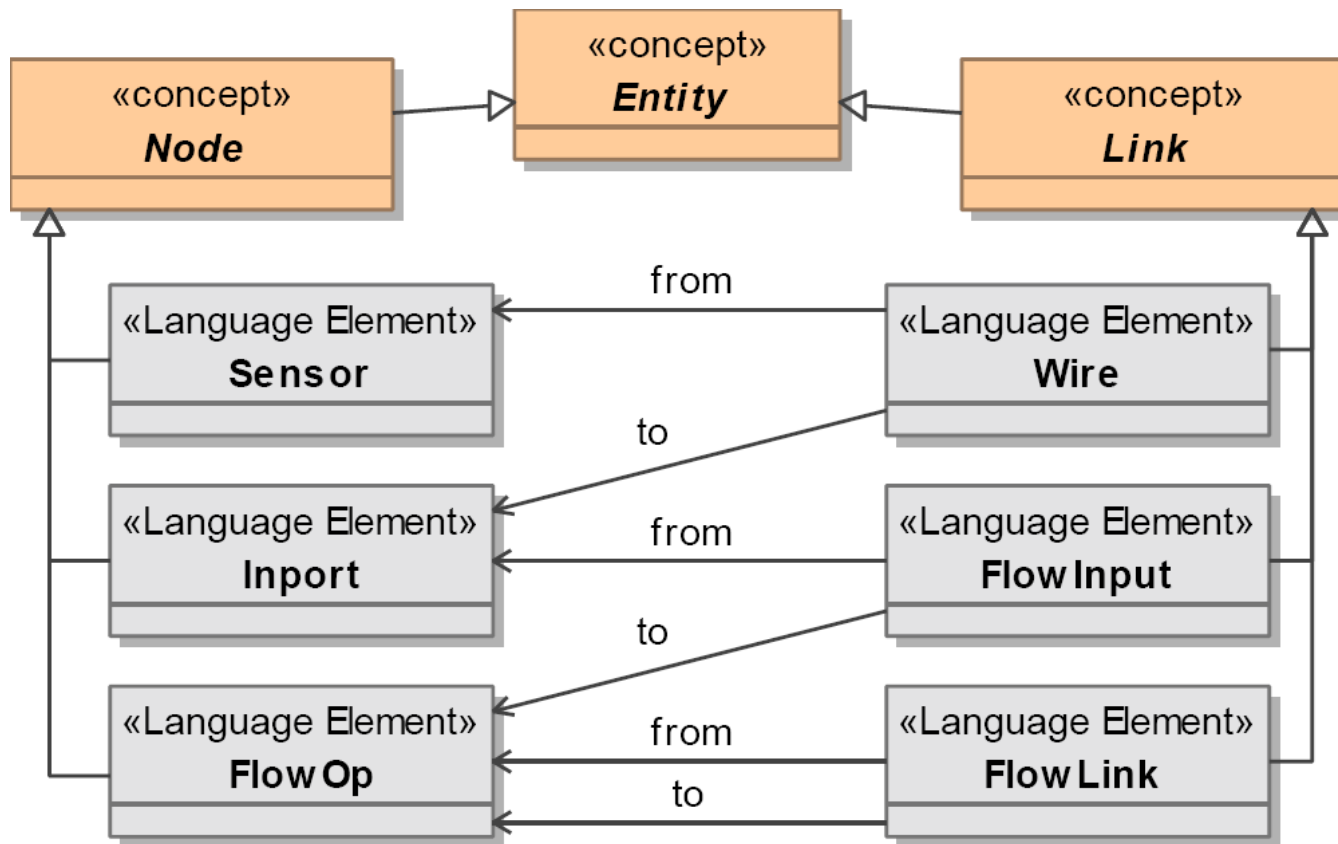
«concept»
Node

«concept»
Entity

«concept»
Link

from

«Language Element»
Sensor

«Language Element»
Wire

to

«Language Element»
Inport

from

«Language Element»
FlowInput

to

«Language Element»
FlowOp

from

«Language Element»
FlowLink

to